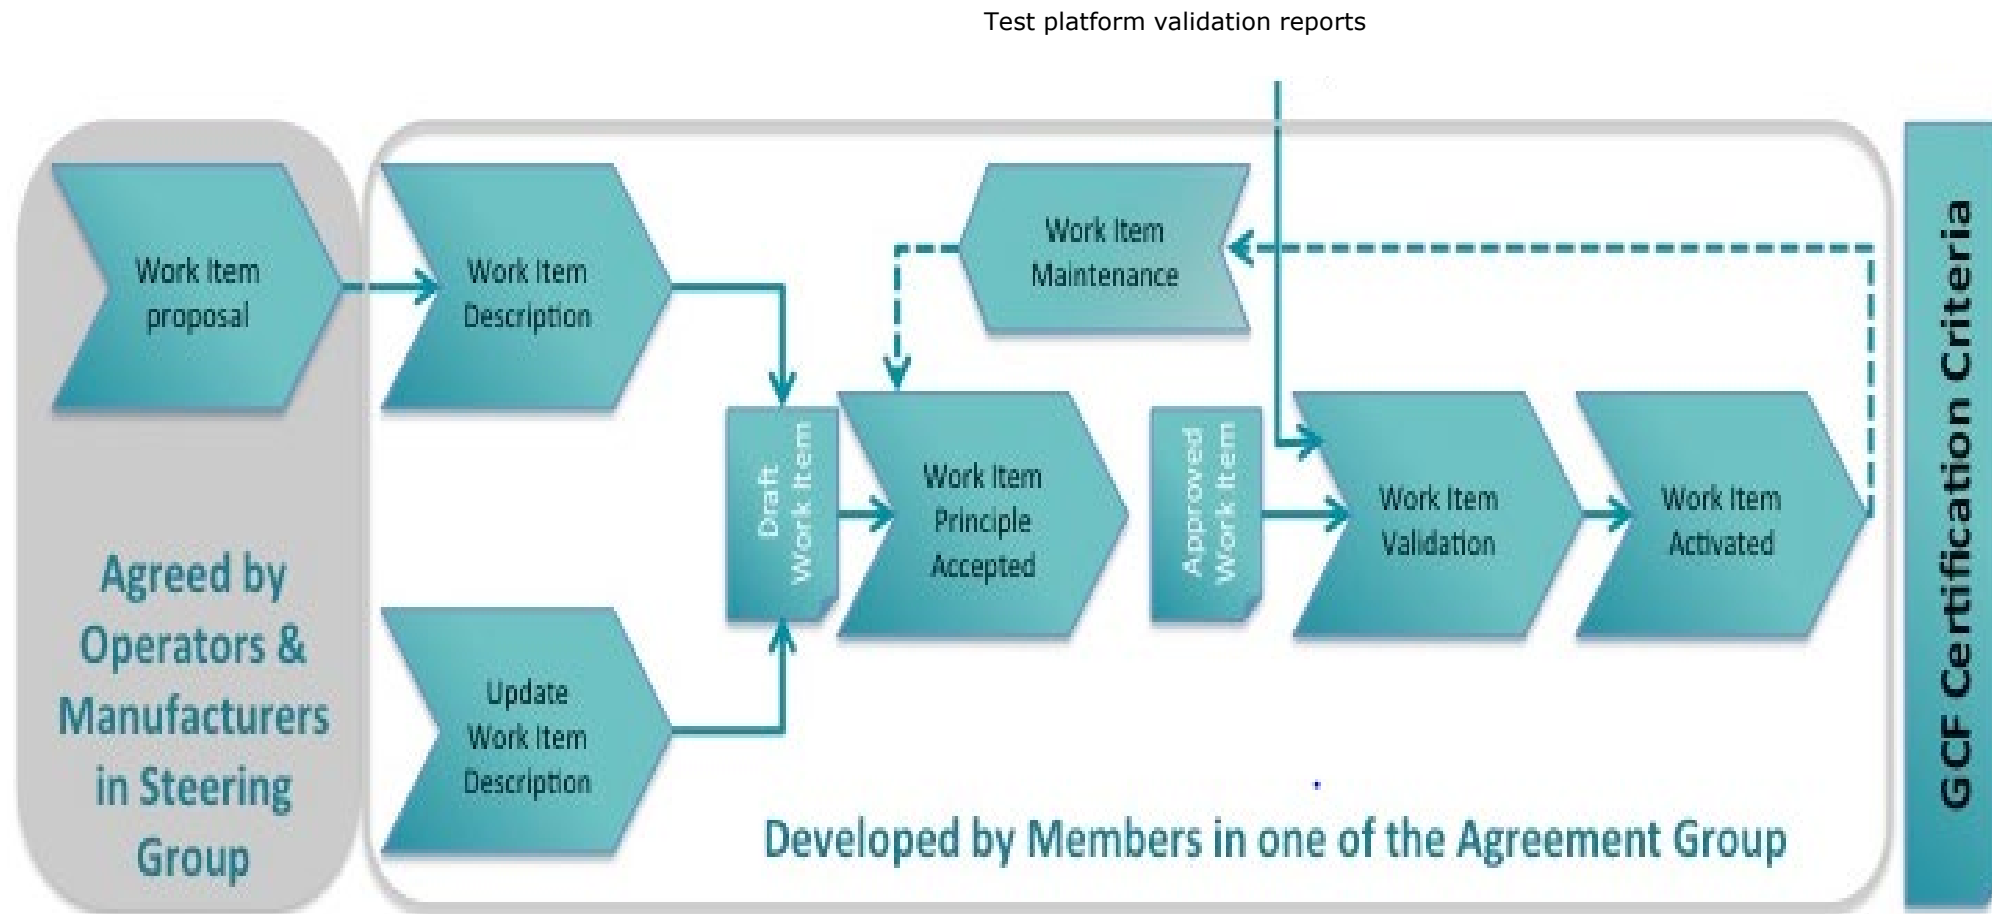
Test platform validation reports

Work Item proposal

Agreed by Operators & Manufacturers in Steering Group

Work Item Description

Update Work Item Description

Draft Work Item

Work Item Maintenance

Work Item Principle Accepted

Approved Work Item

Work Item Validation

Work Item Activated

Developed by Members in one of the Agreement Group

GCF Certification Criteria